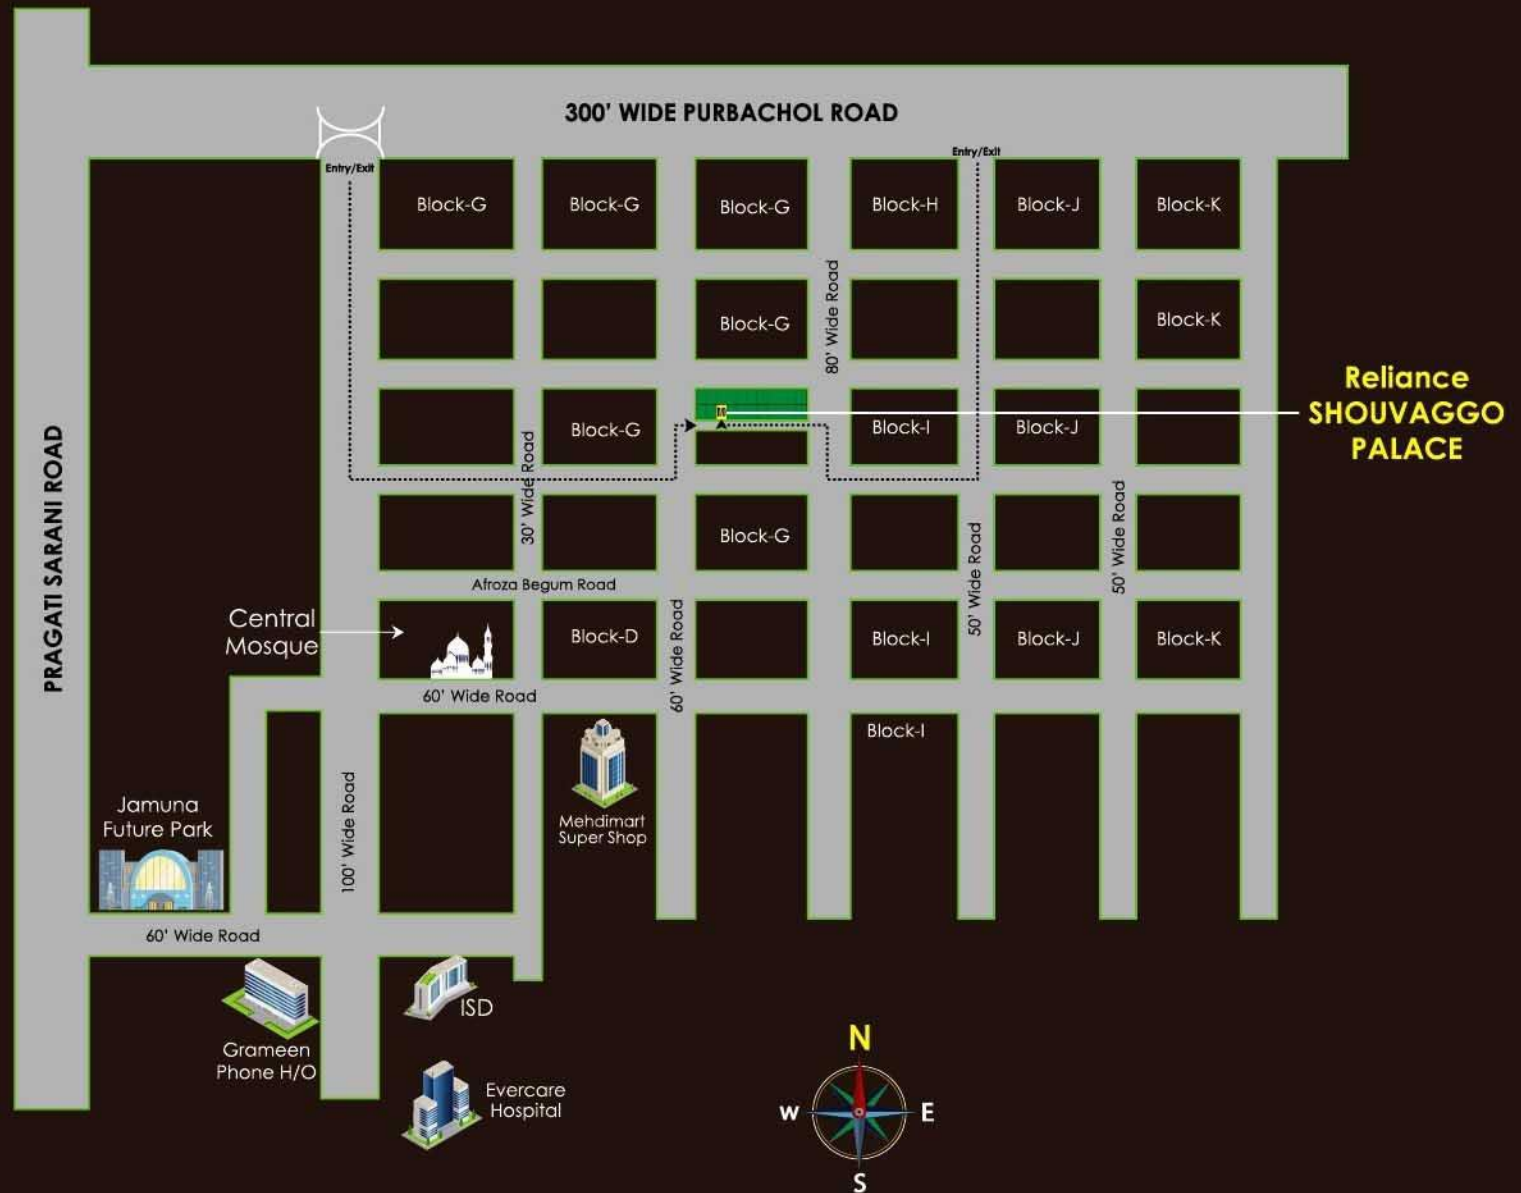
300' WIDE PURBACHOL ROAD

Entry/Exit

Entry/Exit

Block-G

Block-G

Block-G

Block-H

Block-J

Block-K

Block-G

80' Wide Road

Block-K

Reliance SHOUVAGGO PALACE

Block-G

30' Wide Road

Block-I

Block-J

Block-G

50' Wide Road

50' Wide Road

Afroza Begum Road

PRAGATI SARANI ROAD

Central Mosque

Block-D

60' Wide Road

Block-I

Block-J

Block-K

60' Wide Road

Block-I

Jamuna Future Park

100' Wide Road

Mehdimart Super Shop

60' Wide Road

ISD

Grameen Phone H/O

Evercare Hospital

N

W

E

S